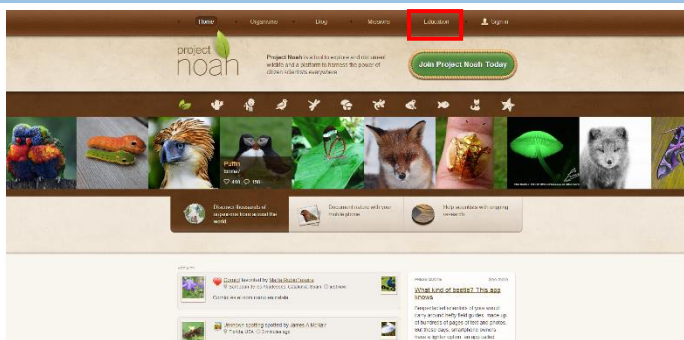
Home Organisms Blog Missions Education Sign in

project noah

Project Noah is a tool to explore and document wildlife and a platform to harness the power of citizen scientists everywhere.

Join Project Noah Today

Puffin
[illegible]

Discover thousands of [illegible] from around the world

Document nature with your mobile phone

Help scientists with ongoing research

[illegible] favorited by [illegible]

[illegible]

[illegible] spotted by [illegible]

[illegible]

What kind of beetle? This app knows

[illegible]